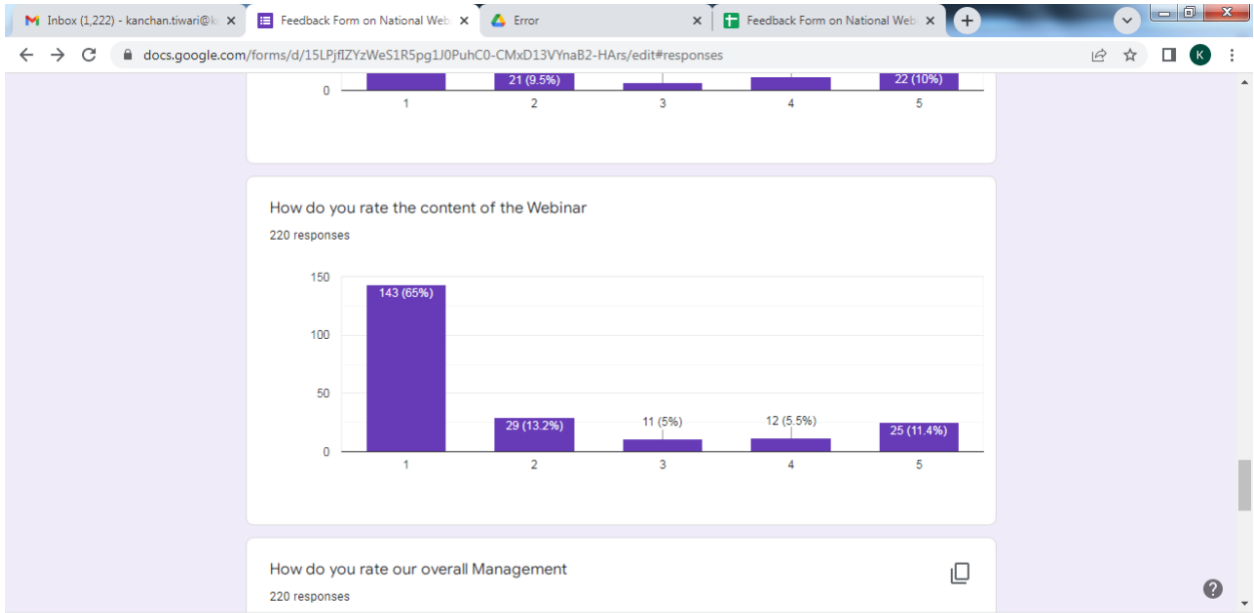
Inbox (1,222) - kanchan.tiwari@k
Feedback Form on National Web
Error
Feedback Form on National Web

docs.google.com/forms/d/15LPjfIZYzWeS1R5pg1J0PuhC0-CMxD13VYnaB2-HArs/edit#responses

K

0
21 (9.5%)
22 (10%)
1
2
3
4
5

How do you rate the content of the Webinar
220 responses

150
100
50
0
143 (65%)
29 (13.2%)
11 (5%)
12 (5.5%)
25 (11.4%)
1
2
3
4
5

How do you rate our overall Management
220 responses